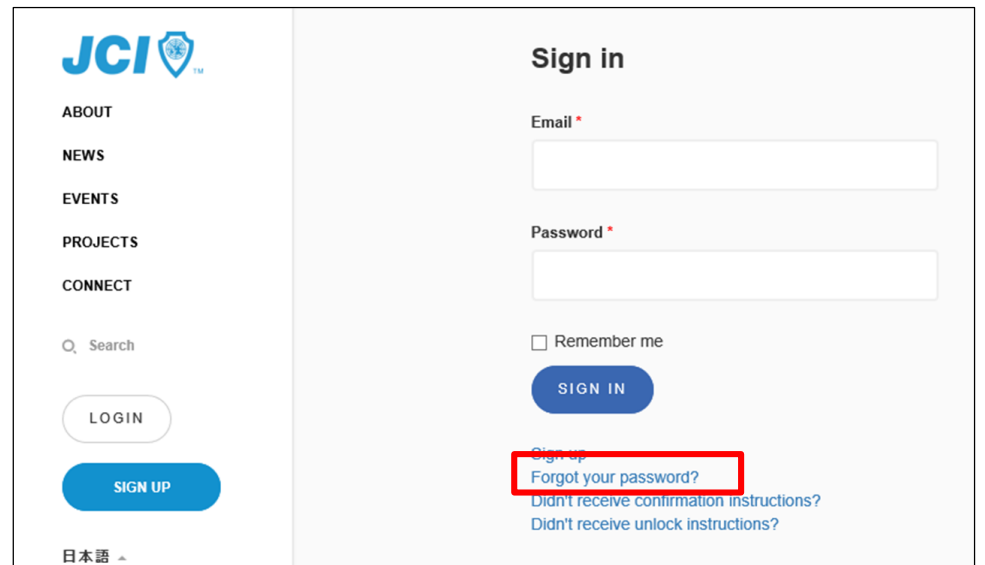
JCI ™

ABOUT

NEWS

EVENTS

PROJECTS

CONNECT

Search

LOGIN

SIGN UP

日本語

Sign in

Email *

Password *

Remember me

SIGN IN

Sign up
Forgot your password?
Didn't receive confirmation instructions?
Didn't receive unlock instructions?